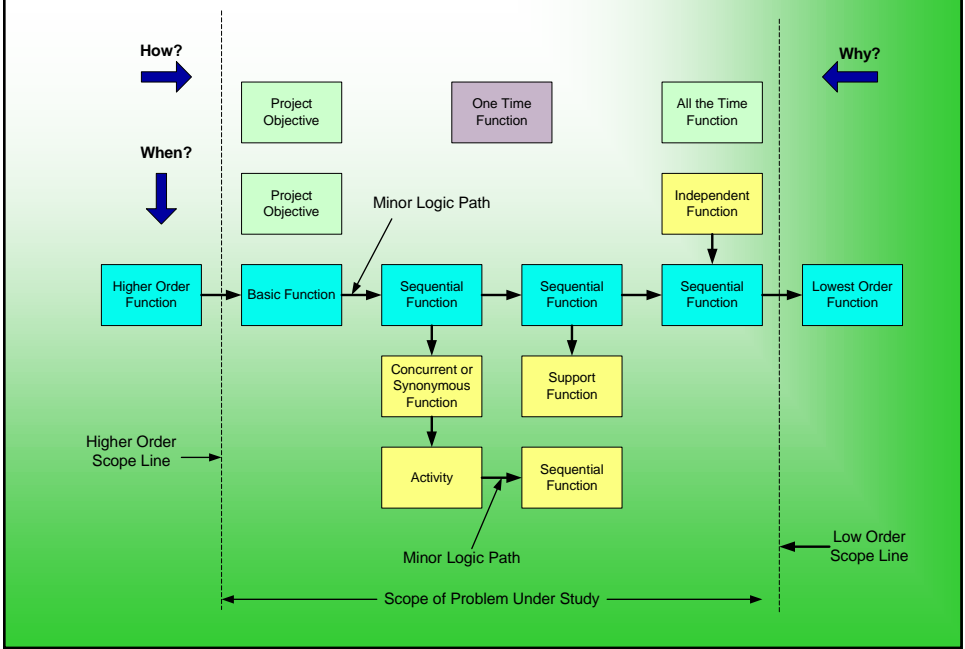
How?

Why?

Project Objective

One Time Function

All the Time Function

When?

Project Objective

Minor Logic Path

Independent Function

Higher Order Function

Basic Function

Sequential Function

Sequential Function

Sequential Function

Lowest Order Function

Concurrent or Synonymous Function

Support Function

Higher Order Scope Line

Activity

Sequential Function

Minor Logic Path

Low Order Scope Line

Scope of Problem Under Study